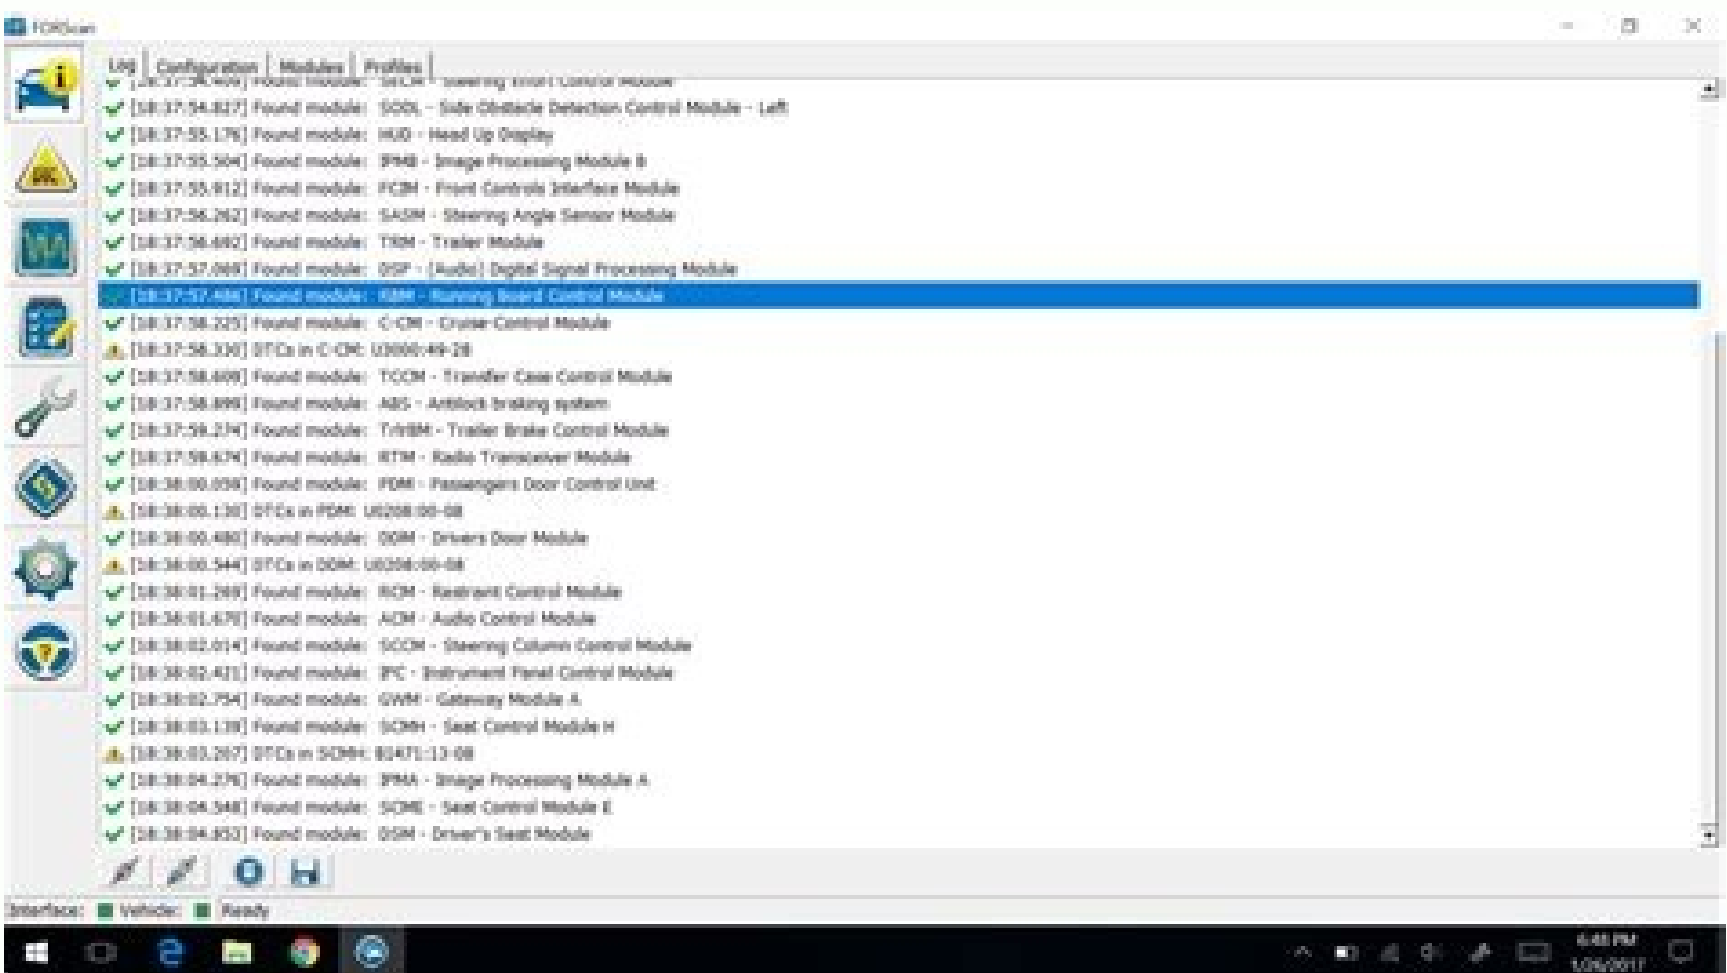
FORScan

Log | Configuration | Modules | Profiles

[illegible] Found module: SCCM - Steering Effort Control Module
[18:37:54.827] Found module: SODL - Side Obstacle Detection Control Module - Left
[18:37:55.176] Found module: HUD - Head Up Display
[18:37:55.504] Found module: IPMB - Image Processing Module B
[18:37:55.812] Found module: FCIM - Front Controls Interface Module
[18:37:56.262] Found module: SASM - Steering Angle Sensor Module
[18:37:56.692] Found module: TRM - Trailer Module
[18:37:57.069] Found module: DSP - (Audio) Digital Signal Processing Module
[18:37:57.486] Found module: RBM - Running Board Control Module
[18:37:58.225] Found module: C-CM - Cruise-Control Module
[18:37:58.330] DTCs in C-CM: U3000:49-28
[18:37:58.698] Found module: TCCM - Transfer Case Control Module
[18:37:58.899] Found module: ABS - Antilock braking system
[18:37:59.274] Found module: TrBM - Trailer Brake Control Module
[18:37:59.674] Found module: RTM - Radio Transceiver Module
[18:38:00.059] Found module: PDM - Passengers Door Control Unit
[18:38:00.130] DTCs in PDM: U0208:00-08
[18:38:00.480] Found module: DDM - Drivers Door Module
[18:38:00.544] DTCs in DDM: U0208:00-08
[18:38:01.269] Found module: RCM - Restraint Control Module
[18:38:01.670] Found module: ACM - Audio Control Module
[18:38:02.014] Found module: SCCM - Steering Column Control Module
[18:38:02.421] Found module: IPC - Instrument Panel Control Module
[18:38:02.754] Found module: GWM - Gateway Module A
[18:38:03.138] Found module: SCMH - Seat Control Module H
[18:38:03.267] DTCs in SCMH: B1471:13-08
[18:38:04.276] Found module: IPMA - Image Processing Module A
[18:38:04.548] Found module: SCME - Seat Control Module E
[18:38:04.853] Found module: DSM - Driver's Seat Module

Interface: Vehicle: Ready

6:48 PM
1/26/2017